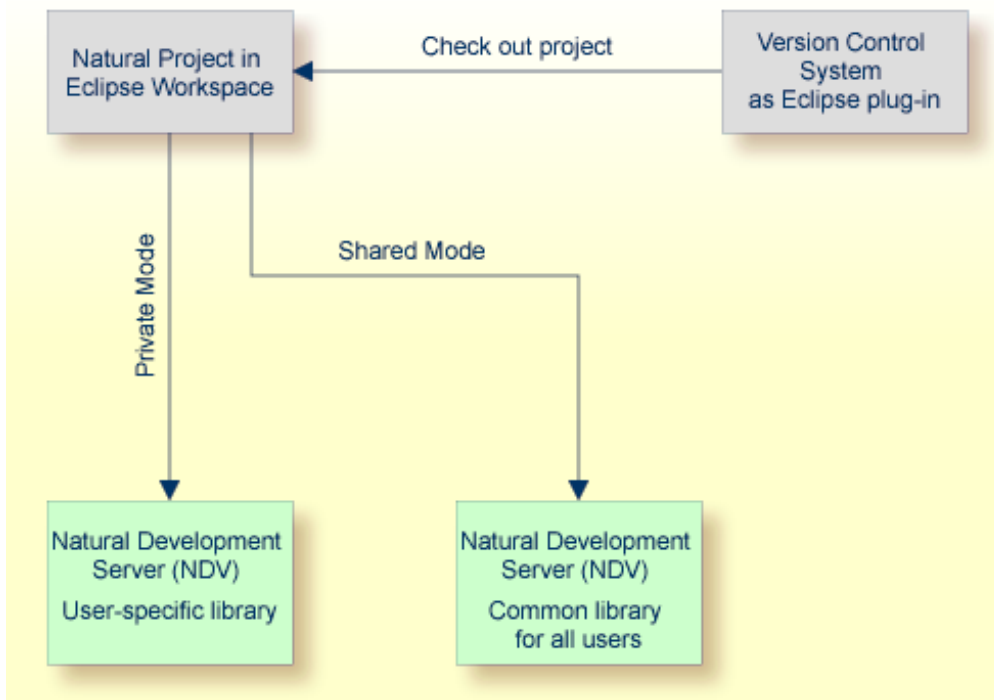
Natural Project in Eclipse Workspace

Check out project

Version Control System as Eclipse plug-in

Private Mode

Shared Mode

Natural Development Server (NDV)
User-specific library

Natural Development Server (NDV)
Common library for all users